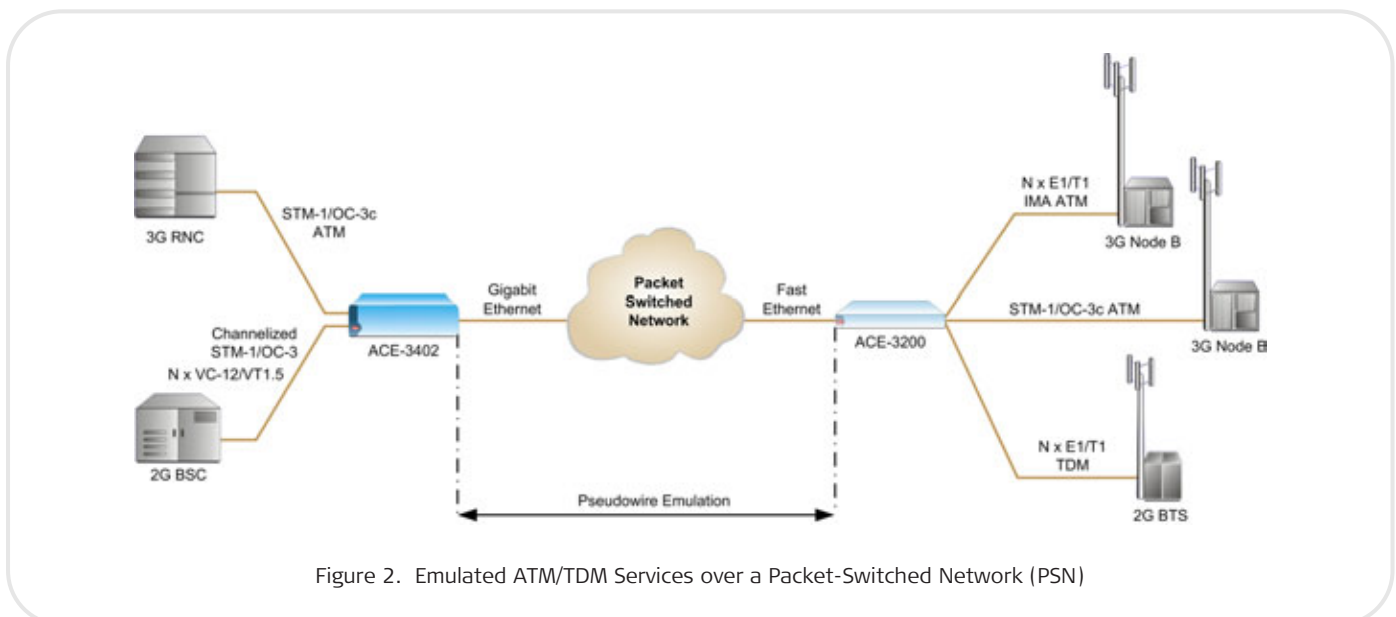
3G RNC

STM-1/OC-3c ATM

Channelized STM-1/OC-3 N x VC-12/VT1.5

2G BSC

ACE-3402

Gigabit Ethernet

Packet Switched Network

Fast Ethernet

ACE-3200

N x E1/T1 IMA ATM

3G Node B

STM-1/OC-3c ATM

3G Node B

N x E1/T1 TDM

2G BTS

Pseudowire Emulation

Figure 2. Emulated ATM/TDM Services over a Packet-Switched Network (PSN)